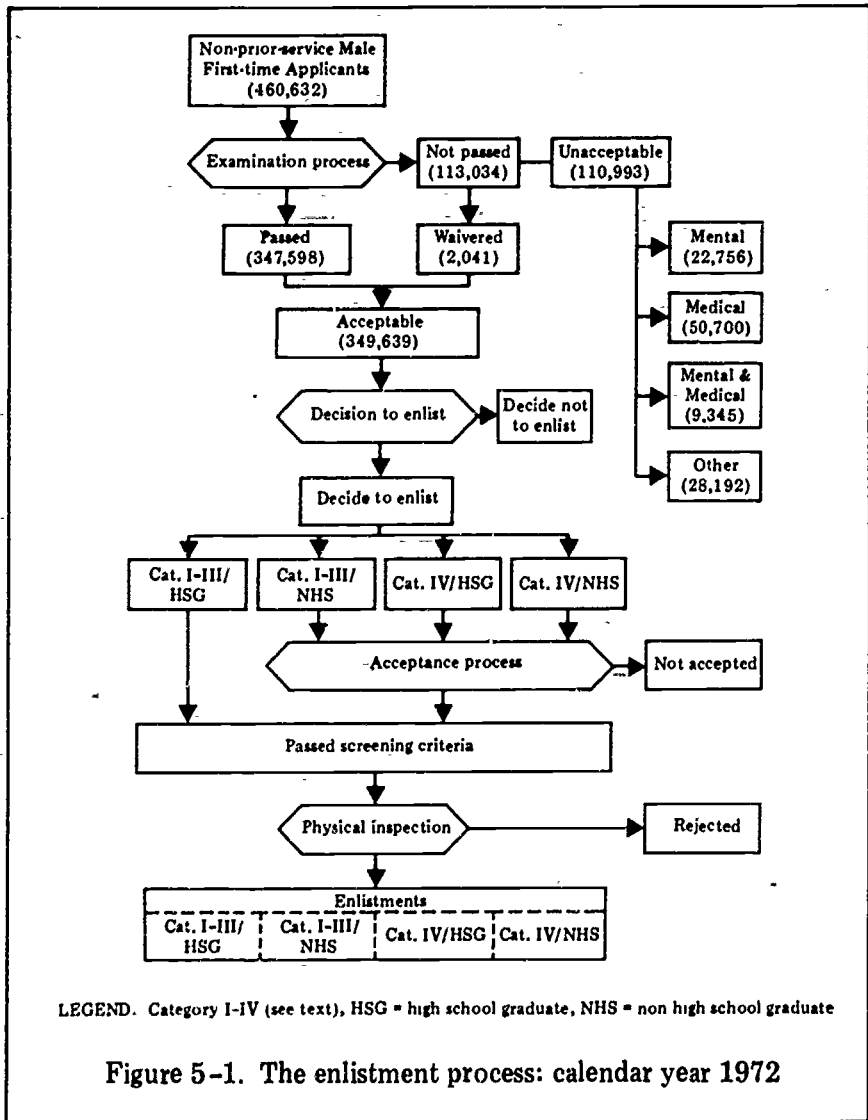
Non-prior-service Male First-time Applicants (460,632)

Examination process

Not passed (113,034)

Unacceptable (110,993)

Passed (347,598)

Waivered (2,041)

Mental (22,756)

Medical (50,700)

Mental & Medical (9,345)

Other (28,192)

Acceptable (349,639)

Decision to enlist

Decide not to enlist

Decide to enlist

Cat. I-III/ HSG

Cat. I-III/ NHS

Cat. IV/HSG

Cat. IV/NHS

Acceptance process

Not accepted

Passed screening criteria

Physical inspection

Rejected

Enlistments

| Cat. I-III/ HSG | Cat. I-III/ NHS | Cat. IV/HSG | Cat. IV/NHS |
|---|---|---|---|

LEGEND. Category I-IV (see text), HSG = high school graduate, NHS = non high school graduate

Figure 5-1. The enlistment process: calendar year 1972